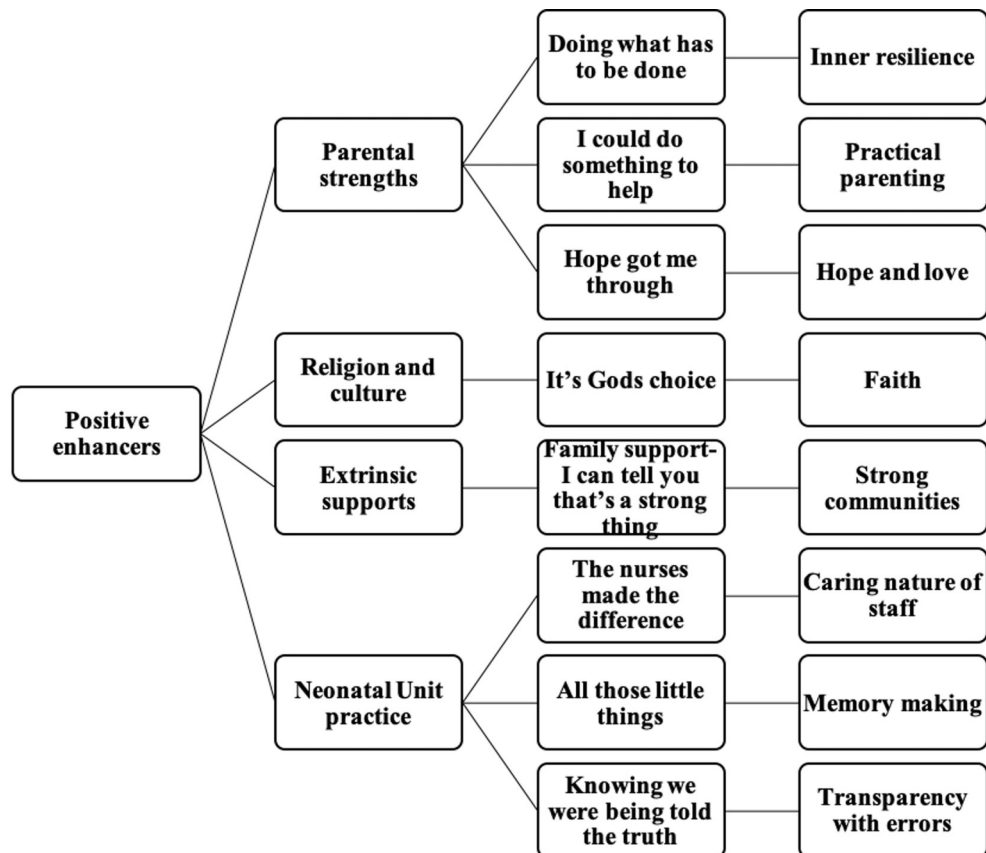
Positive enhancers

Parental strengths

Doing what has to be done

Inner resilience

I could do something to help

Practical parenting

Hope got me through

Hope and love

Religion and culture

It's Gods choice

Faith

Extrinsic supports

Family support- I can tell you that's a strong thing

Strong communities

Neonatal Unit practice

The nurses made the difference

Caring nature of staff

All those little things

Memory making

Knowing we were being told the truth

Transparency with errors